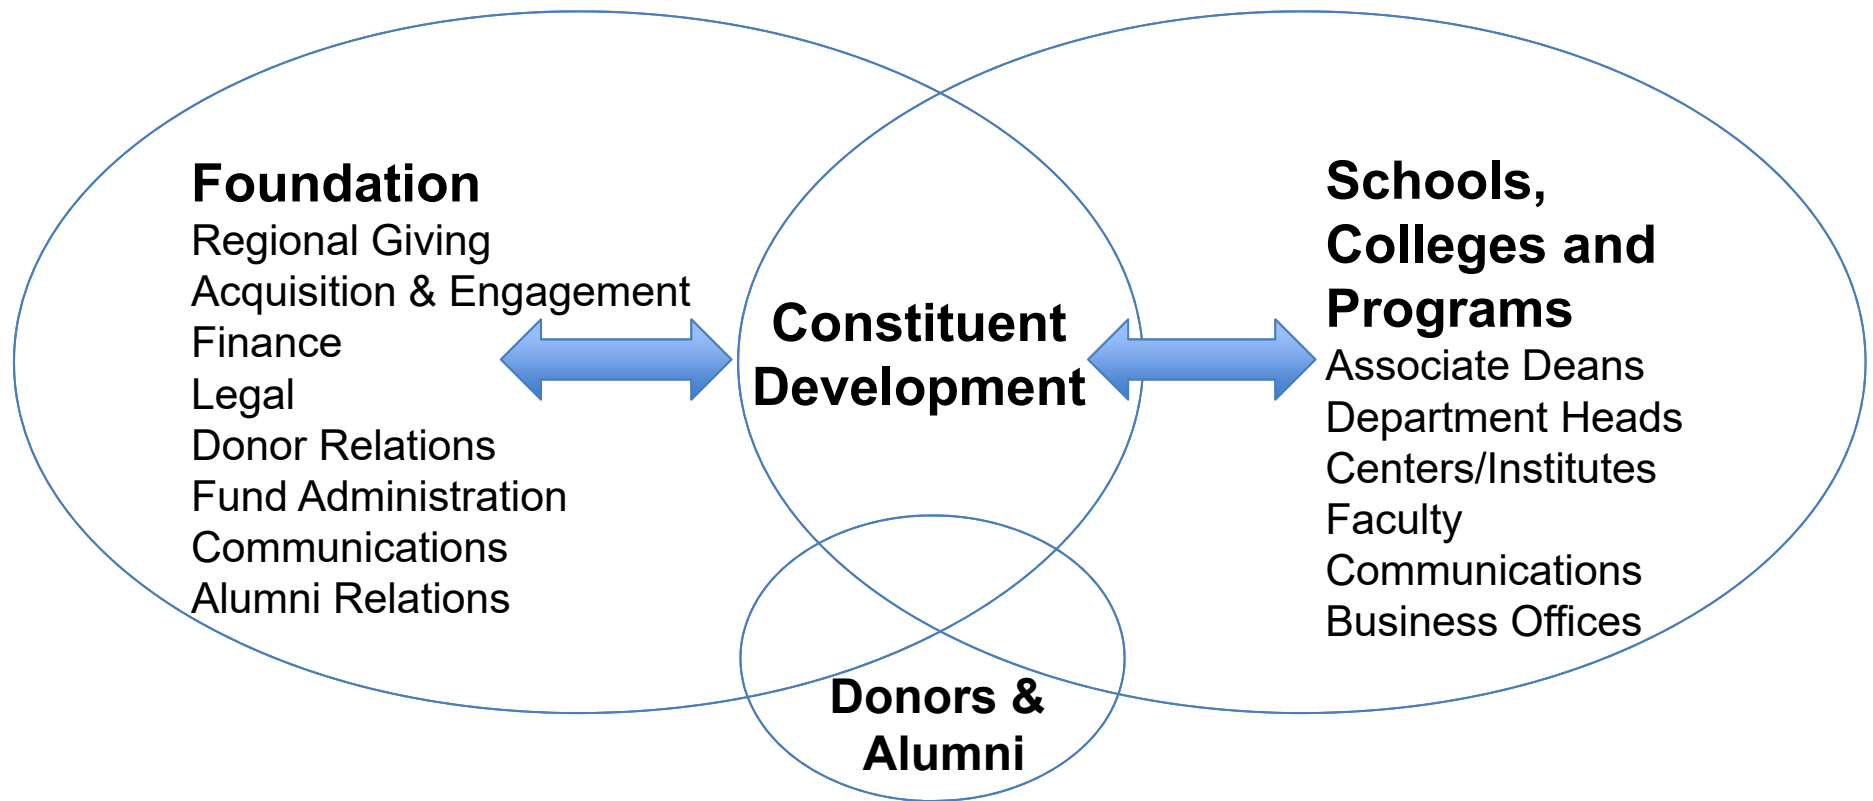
Foundation
Regional Giving
Acquisition & Engagement
Finance
Legal
Donor Relations
Fund Administration
Communications
Alumni Relations

Constituent Development

Schools, Colleges and Programs
Associate Deans
Department Heads
Centers/Institutes
Faculty
Communications
Business Offices

Donors & Alumni